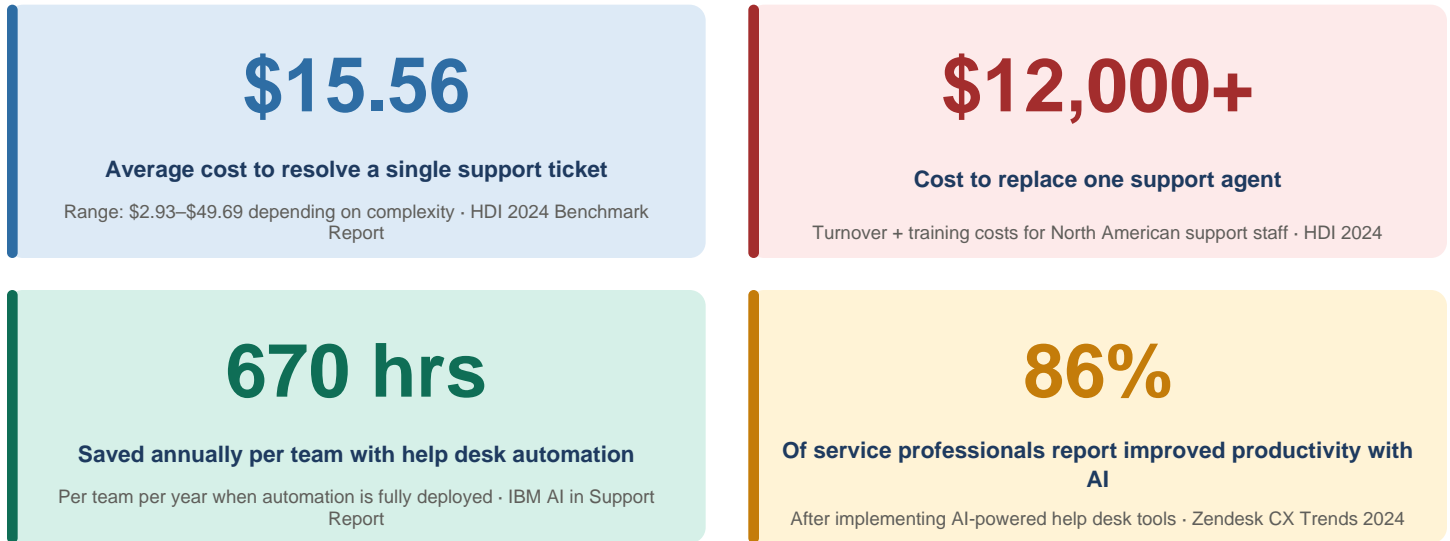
$15.56

Average cost to resolve a single support ticket

Range: \$2.93–\$49.69 depending on complexity · HDI 2024 Benchmark Report

$12,000+

Cost to replace one support agent

Turnover + training costs for North American support staff · HDI 2024

670 hrs

Saved annually per team with help desk automation

Per team per year when automation is fully deployed · IBM AI in Support Report

86%

Of service professionals report improved productivity with AI

After implementing AI-powered help desk tools · Zendesk CX Trends 2024